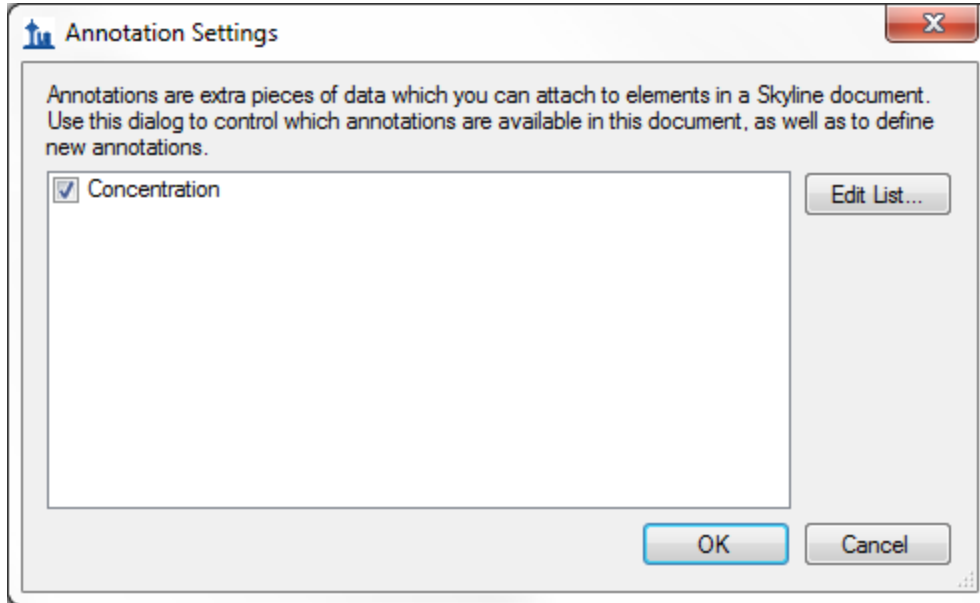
Annotation Settings

Annotations are extra pieces of data which you can attach to elements in a Skyline document. Use this dialog to control which annotations are available in this document, as well as to define new annotations.

Concentration

Edit List...

OK

Cancel